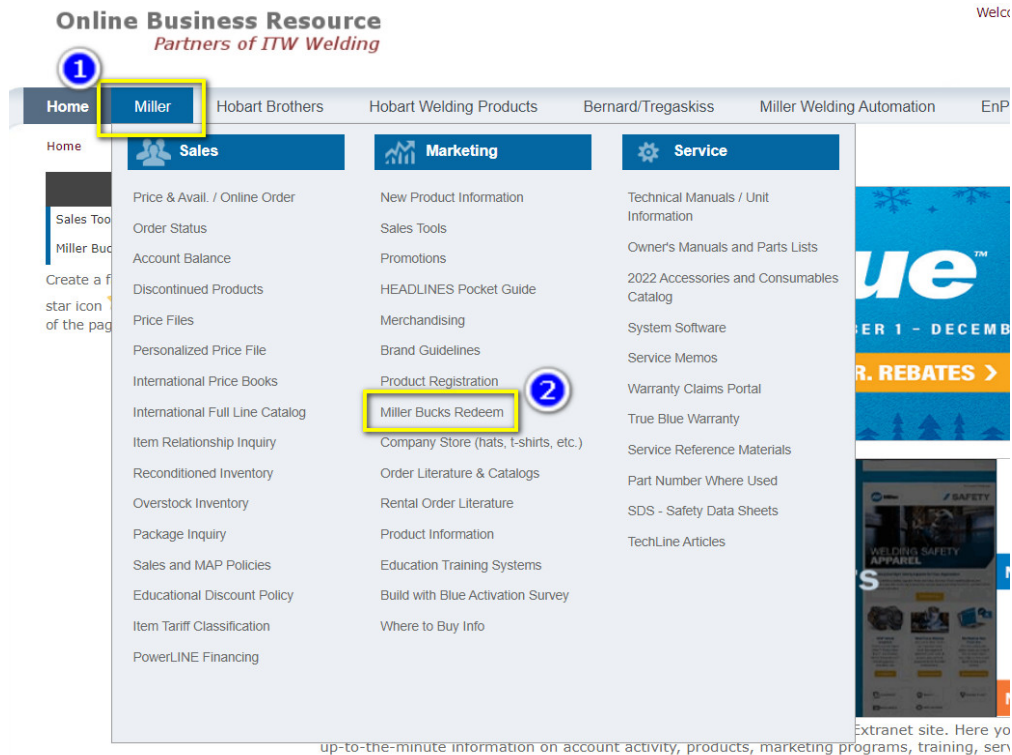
Online Business Resource
Partners of ITW Welding

Welco

1

Home | Miller | Hobart Brothers | Hobart Welding Products | Bernard/Tregaskiss | Miller Welding Automation | EnP

Home

Sales Too

Miller Buc

Create a f

star icon

of the pag

Sales

Price & Avail. / Online Order
Order Status
Account Balance
Discontinued Products
Price Files
Personalized Price File
International Price Books
International Full Line Catalog
Item Relationship Inquiry
Reconditioned Inventory
Overstock Inventory
Package Inquiry
Sales and MAP Policies
Educational Discount Policy
Item Tariff Classification
PowerLINE Financing

Marketing

New Product Information
Sales Tools
Promotions
HEADLINES Pocket Guide
Merchandising
Brand Guidelines
Product Registration
2
Miller Bucks Redeem
Company Store (hats, t-shirts, etc.)
Order Literature & Catalogs
Rental Order Literature
Product Information
Education Training Systems
Build with Blue Activation Survey
Where to Buy Info

Service

Technical Manuals / Unit Information
Owner's Manuals and Parts Lists
2022 Accessories and Consumables Catalog
System Software
Service Memos
Warranty Claims Portal
True Blue Warranty
Service Reference Materials
Part Number Where Used
SDS - Safety Data Sheets
TechLine Articles

ue
ER 1 - DECEMB
R. REBATES >

SAFETY
WELDING SAFETY APPAREL

Extranet site. Here yo
up-to-the-minute information on account activity, products, marketing programs, training, serv